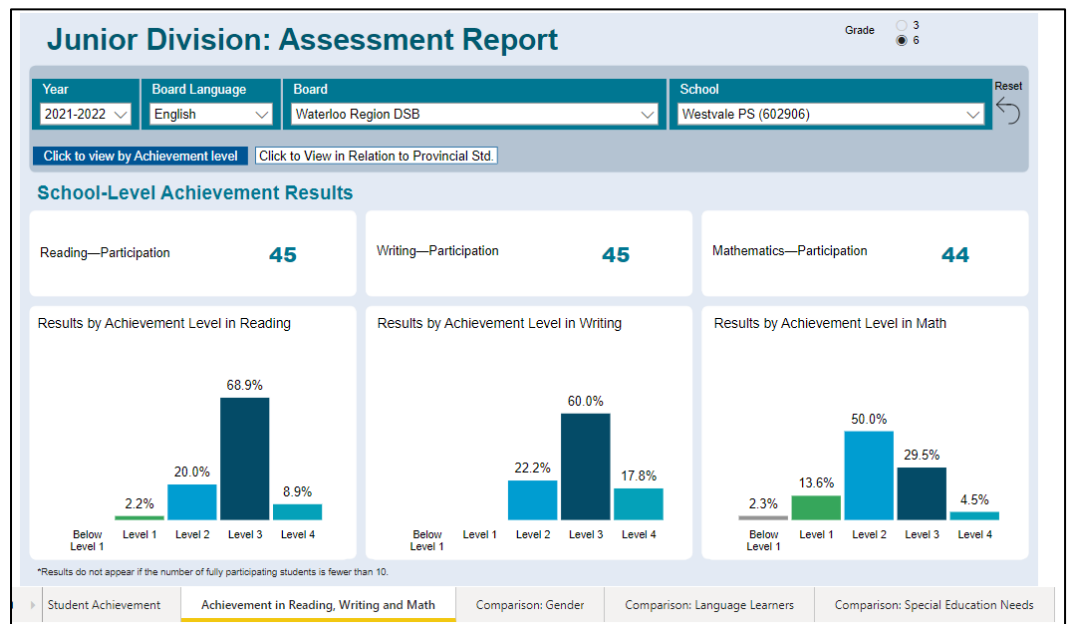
Junior Division: Assessment Report

Grade
3
6

Year
2021-2022

Board Language
English

Board
Waterloo Region DSB

School
Westvale PS (602906)

Reset

Click to view by Achievement level
Click to View in Relation to Provincial Std.

School-Level Achievement Results

Reading—Participation 45

Writing—Participation 45

Mathematics—Participation 44

Results by Achievement Level in Reading

2.2%
20.0%
68.9%
8.9%

Below Level 1
Level 1
Level 2
Level 3
Level 4

Results by Achievement Level in Writing

22.2%
60.0%
17.8%

Below Level 1
Level 1
Level 2
Level 3
Level 4

Results by Achievement Level in Math

2.3%
13.6%
50.0%
29.5%
4.5%

Below Level 1
Level 1
Level 2
Level 3
Level 4

*Results do not appear if the number of fully participating students is fewer than 10.

Student Achievement
Achievement in Reading, Writing and Math
Comparison: Gender
Comparison: Language Learners
Comparison: Special Education Needs